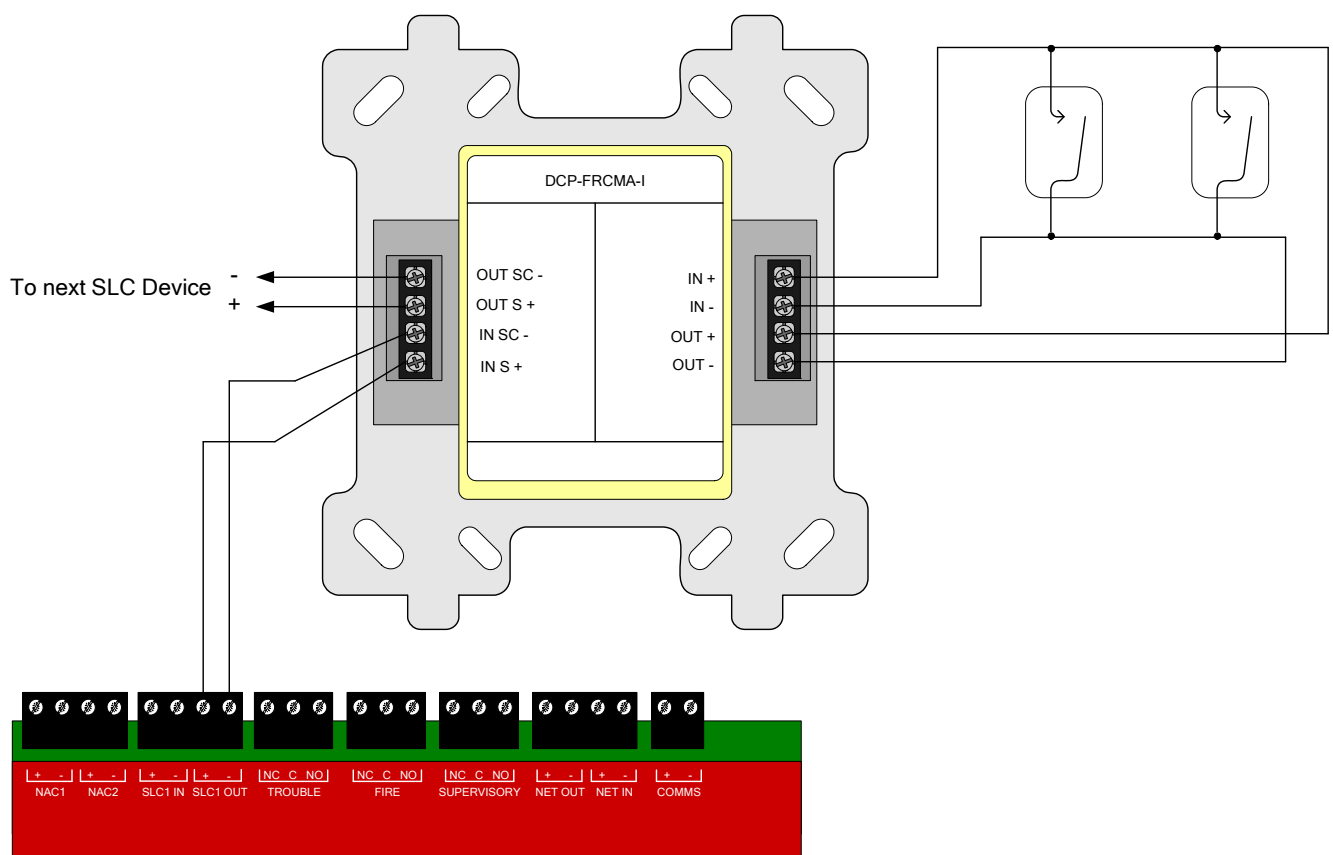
DCP-FRCMA-I

To next SLC Device -
+

OUT SC -
OUT S +
IN SC -
IN S +

IN +
IN -
OUT +
OUT -

+ - + - + - + - NC C NO NC C NO NC C NO + - + - + -
NAC1 NAC2 SLC1 IN SLC1 OUT TROUBLE FIRE SUPERVISORY NET OUT NET IN COMMS